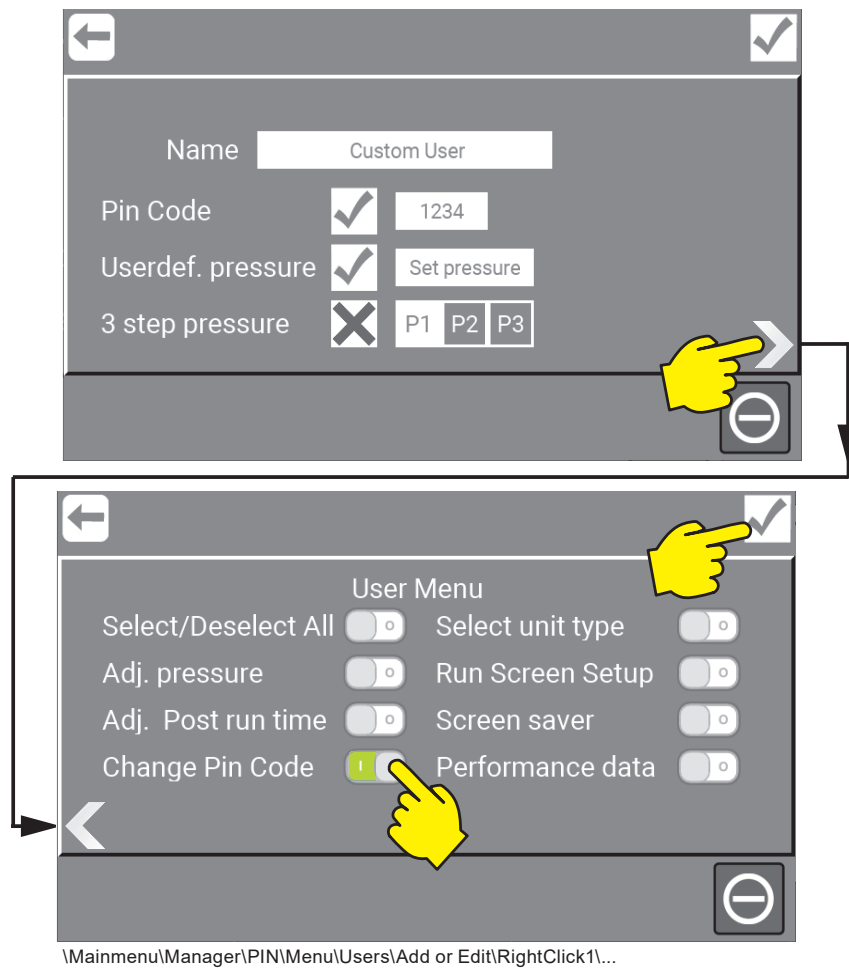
Name
Custom User
Pin Code
1234
Userdef. pressure
Set pressure
3 step pressure
P1 P2 P3

User Menu
Select/Deselect All
Select unit type
Adj. pressure
Run Screen Setup
Adj. Post run time
Screen saver
Change Pin Code
Performance data

\Mainmenu\Manager\PIN\Menu\Users\Add or Edit\RightClick1\...